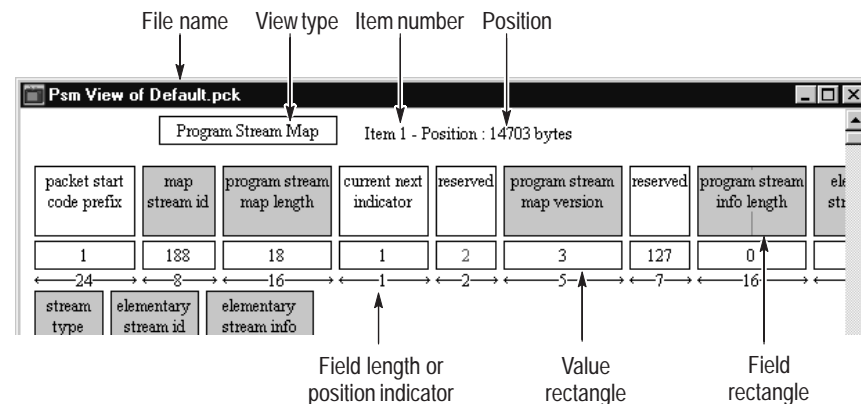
File name View type Item number Position

Psm View of Default.pck

Program Stream Map

Item 1 - Position : 14703 bytes

| packet start code prefix | map stream id | program stream map length | current next indicator | reserved | program stream map version | reserved | program stream info length | el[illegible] str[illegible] |
|---|---|---|---|---|---|---|---|---|
| 1 | 188 | 18 | 1 | 2 | 3 | 127 | 0 | |
| 24 | 8 | 16 | 1 | 2 | 5 | 7 | 16 | |

stream type

elementary stream id

elementary stream info

Field length or position indicator

Value rectangle

Field rectangle